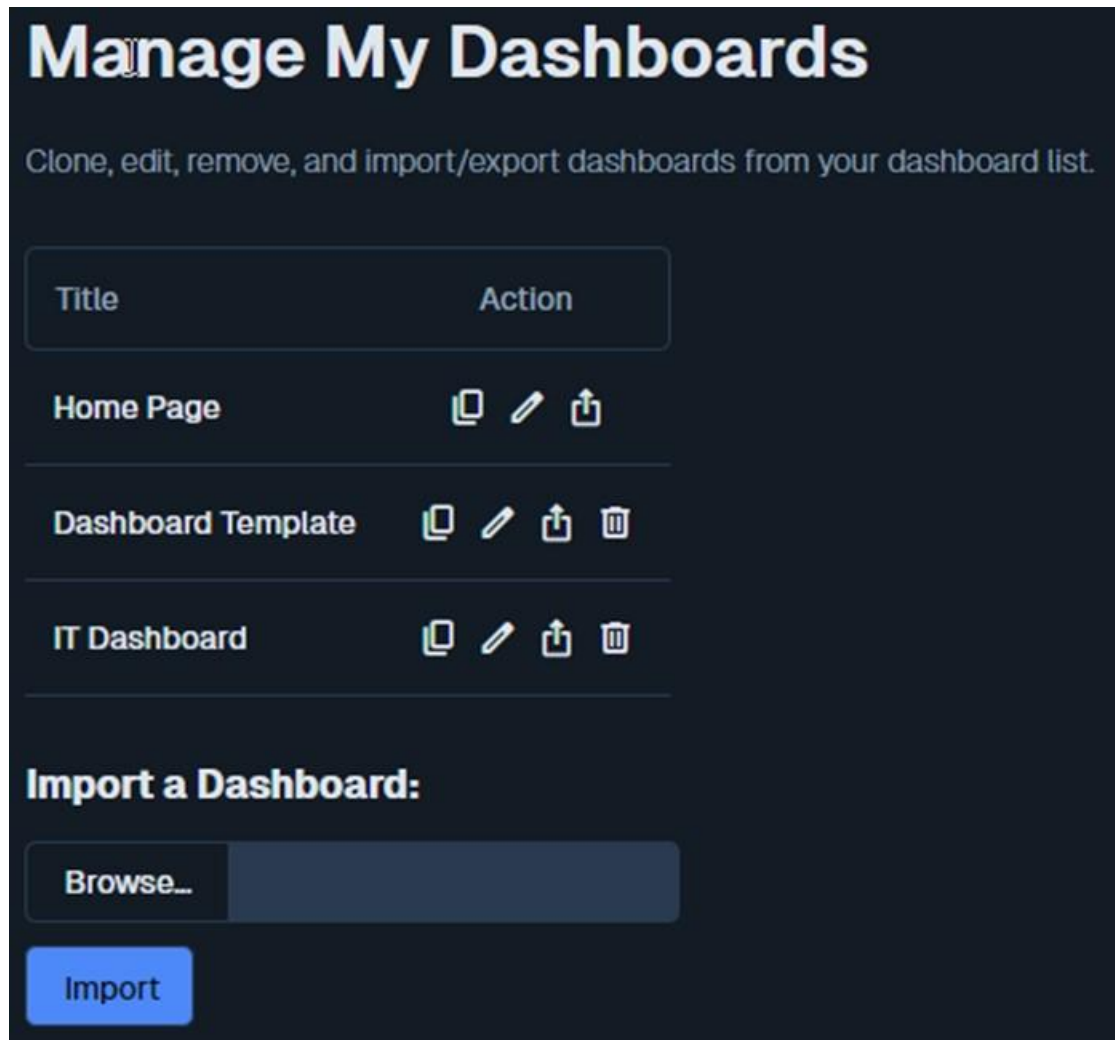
# Manage My Dashboards

Clone, edit, remove, and import/export dashboards from your dashboard list.

| Title | Action |
|---|---|
| Home Page | |
| Dashboard Template | |
| IT Dashboard | |

Import a Dashboard:

Browse...

Import